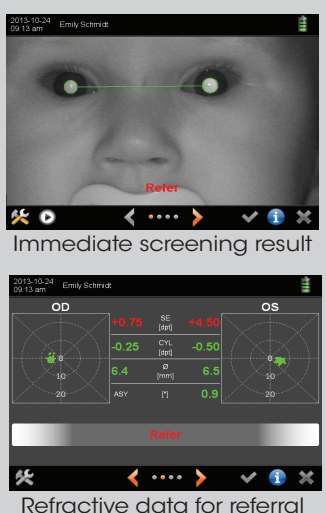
2013-10-24
09:13 am
Emily Schmidt

Refer

Immediate screening result

2013-10-24
09:13 am
Emily Schmidt

OD

OS

0
10
20

| | | | |
|---|---|---|---|
| +0.75 | SE [dpt] | +4.50 |
| -0.25 | CYL [dpt] | -0.50 |
| 6.4 | Ø [mm] | 6.5 |
| ASY | [°] | 0.9 |

0
10
20

Refer

Refractive data for referral